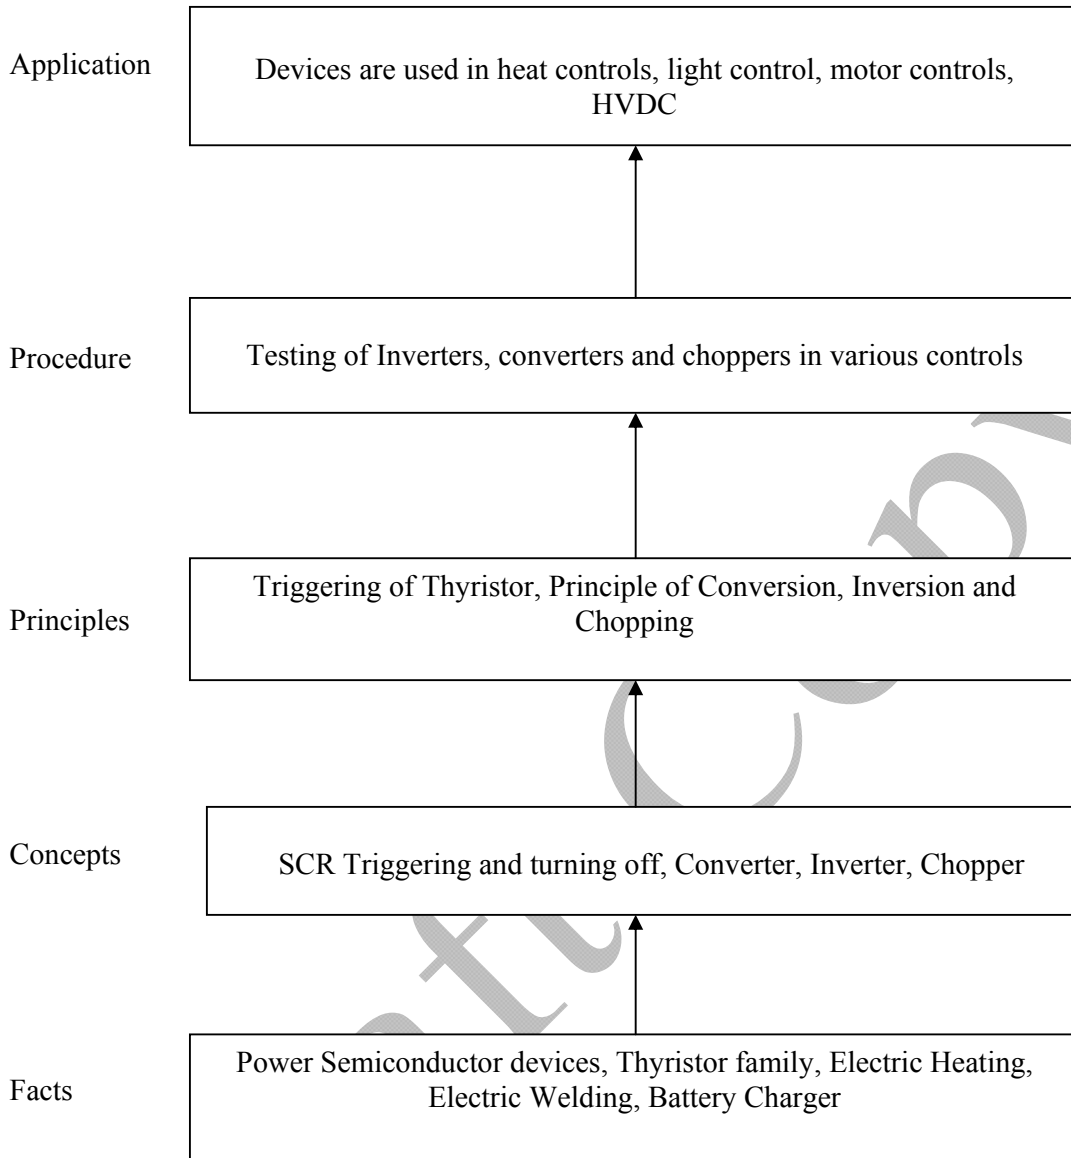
Application

Devices are used in heat controls, light control, motor controls, HVDC

Procedure

Testing of Inverters, converters and choppers in various controls

Principles

Triggering of Thyristor, Principle of Conversion, Inversion and Chopping

Concepts

SCR Triggering and turning off, Converter, Inverter, Chopper

Facts

Power Semiconductor devices, Thyristor family, Electric Heating, Electric Welding, Battery Charger

Draft Copy